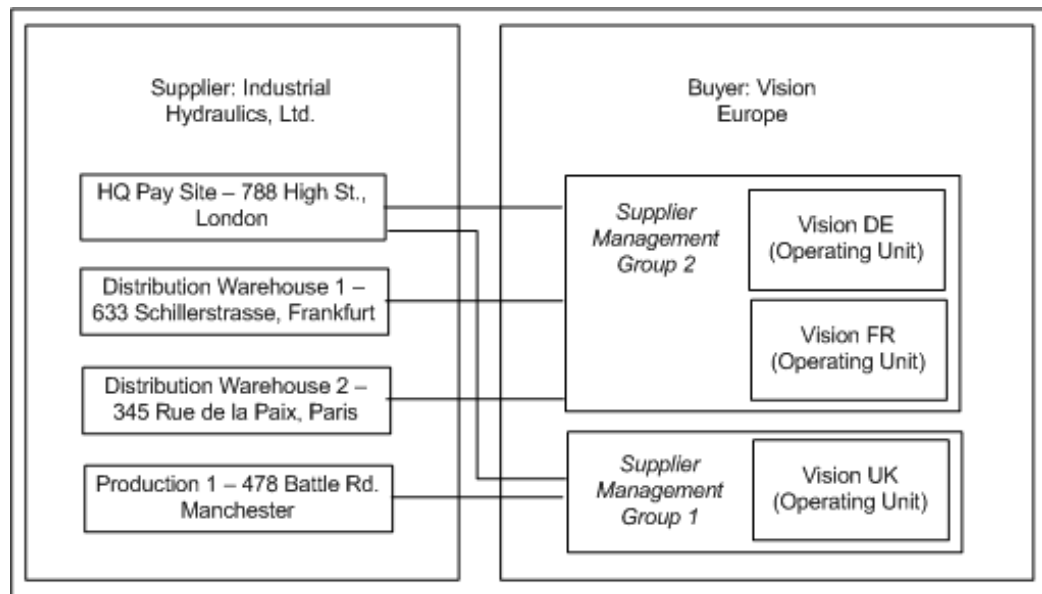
Supplier: Industrial Hydraulics, Ltd.

HQ Pay Site – 788 High St., London

Distribution Warehouse 1 – 633 Schillerstrasse, Frankfurt

Distribution Warehouse 2 – 345 Rue de la Paix, Paris

Production 1 – 478 Battle Rd. Manchester

Buyer: Vision Europe

Supplier Management Group 2

Vision DE (Operating Unit)

Vision FR (Operating Unit)

Supplier Management Group 1

Vision UK (Operating Unit)